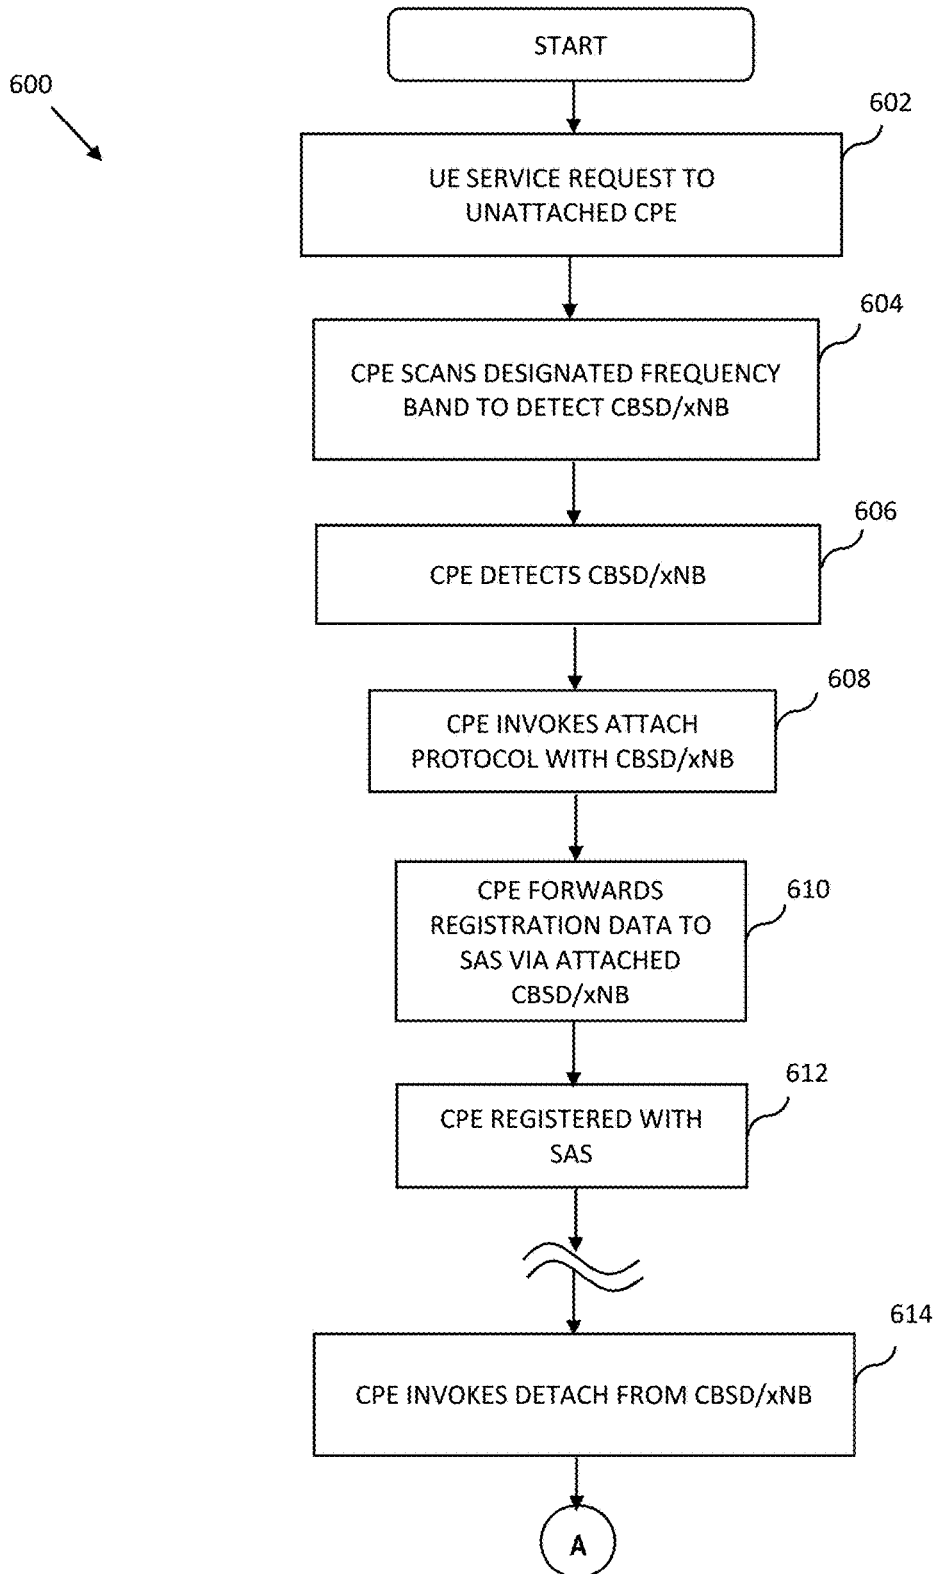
600

START

602

UE SERVICE REQUEST TO UNATTACHED CPE

604

CPE SCANS DESIGNATED FREQUENCY BAND TO DETECT CBSD/xNB

606

CPE DETECTS CBSD/xNB

608

CPE INVOKES ATTACH PROTOCOL WITH CBSD/xNB

610

CPE FORWARDS REGISTRATION DATA TO SAS VIA ATTACHED CBSD/xNB

612

CPE REGISTERED WITH SAS

614

CPE INVOKES DETACH FROM CBSD/xNB

A